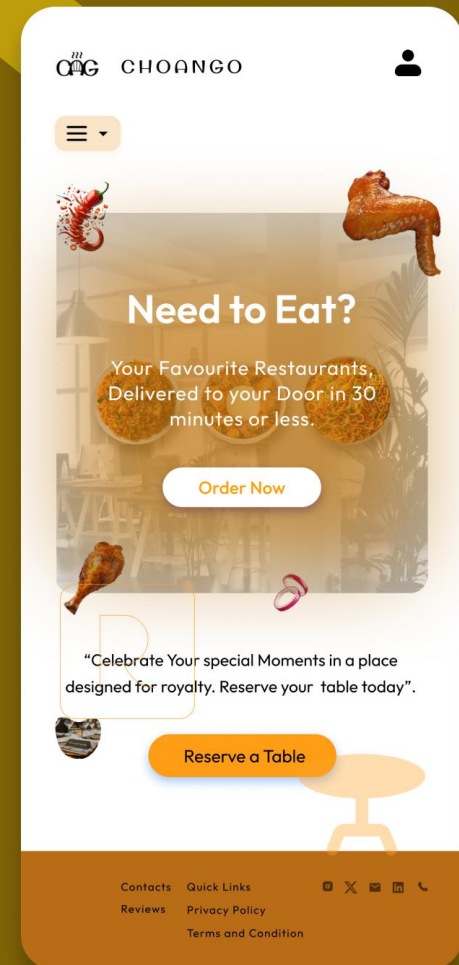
CHOANGO

Need to Eat?

Your Favourite Restaurants, Delivered to your Door in 30 minutes or less.

Order Now

"Celebrate Your special Moments in a place designed for royalty. Reserve your table today".

Reserve a Table

Contacts
Reviews

Quick Links
Privacy Policy
Terms and Condition